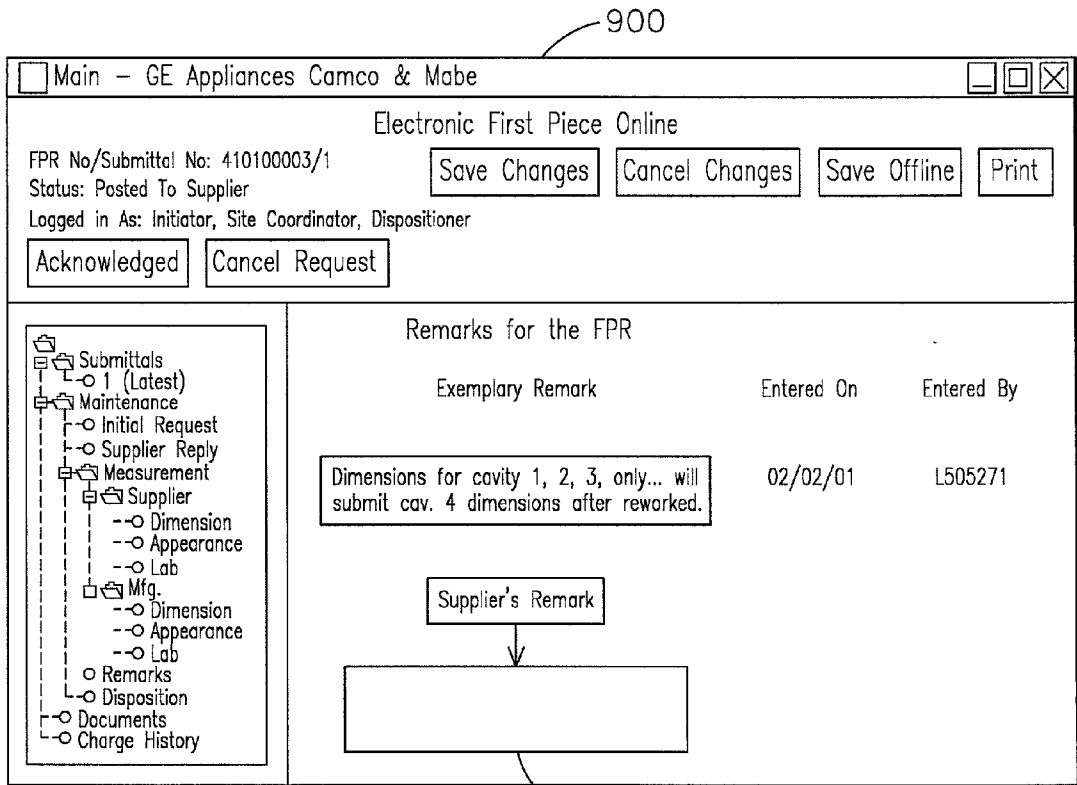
900

Main – GE Appliances Camco & Mabe

Electronic First Piece Online

FPR No/Submittal No: 410100003/1
Status: Posted To Supplier
Logged in As: Initiator, Site Coordinator, Dispositioner

Save Changes | Cancel Changes | Save Offline | Print

Acknowledged | Cancel Request

Submittals
1 (Latest)
Maintenance
Initial Request
Supplier Reply
Measurement
Supplier
Dimension
Appearance
Lab
Mfg.
Dimension
Appearance
Lab
Remarks
Disposition
Documents
Charge History

Remarks for the FPR

| Exemplary Remark | Entered On | Entered By |
|---|---|---|
| Dimensions for cavity 1, 2, 3, only... will submit cav. 4 dimensions after reworked. | 02/02/01 | L505271 |

Supplier's Remark